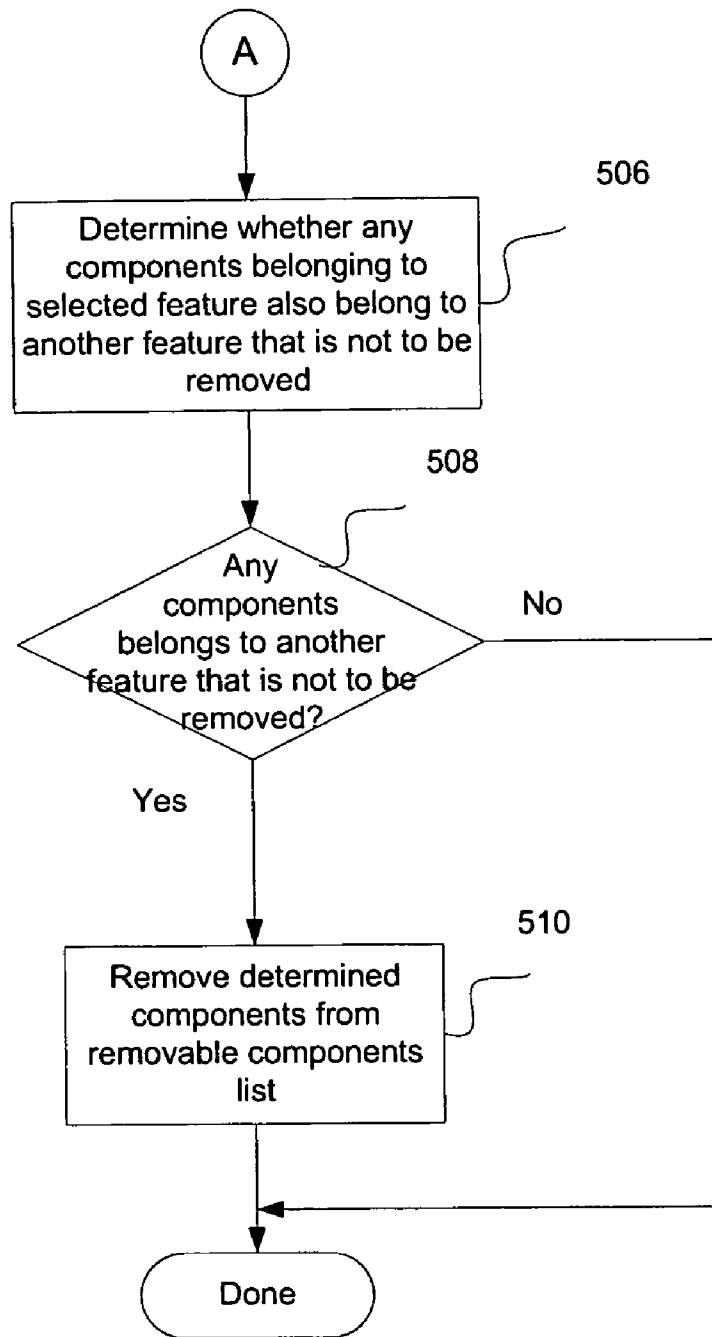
A

506

Determine whether any components belonging to selected feature also belong to another feature that is not to be removed

508

Any components belongs to another feature that is not to be removed?

No

Yes

510

Remove determined components from removable components list

Done